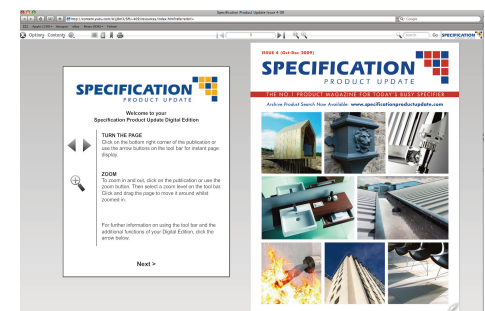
Specification Product Update Issue 4 09

Google

Options · Contents

Search

Go

SPECIFICATION
PRODUCT UPDATE

Welcome to your
Specification Product Update Digital Edition

TURN THE PAGE
Click on the bottom right corner of the publication or use the arrow buttons on the tool bar for instant page display.

ZOOM
To zoom in and out, click on the publication or use the zoom button. Then select a zoom level on the tool bar. Click and drag the page to move it around whilst zoomed in.

For further information on using the tool bar and the additional functions of your Digital Edition, click the arrow below.

Next >

ISSUE 4 (Oct-Dec 2009)

SPECIFICATION
PRODUCT UPDATE

THE NO 1 PRODUCT MAGAZINE FOR TODAY'S BUSY SPECIFIER

Archive Product Search Now Available: www.specificationproductupdate.com